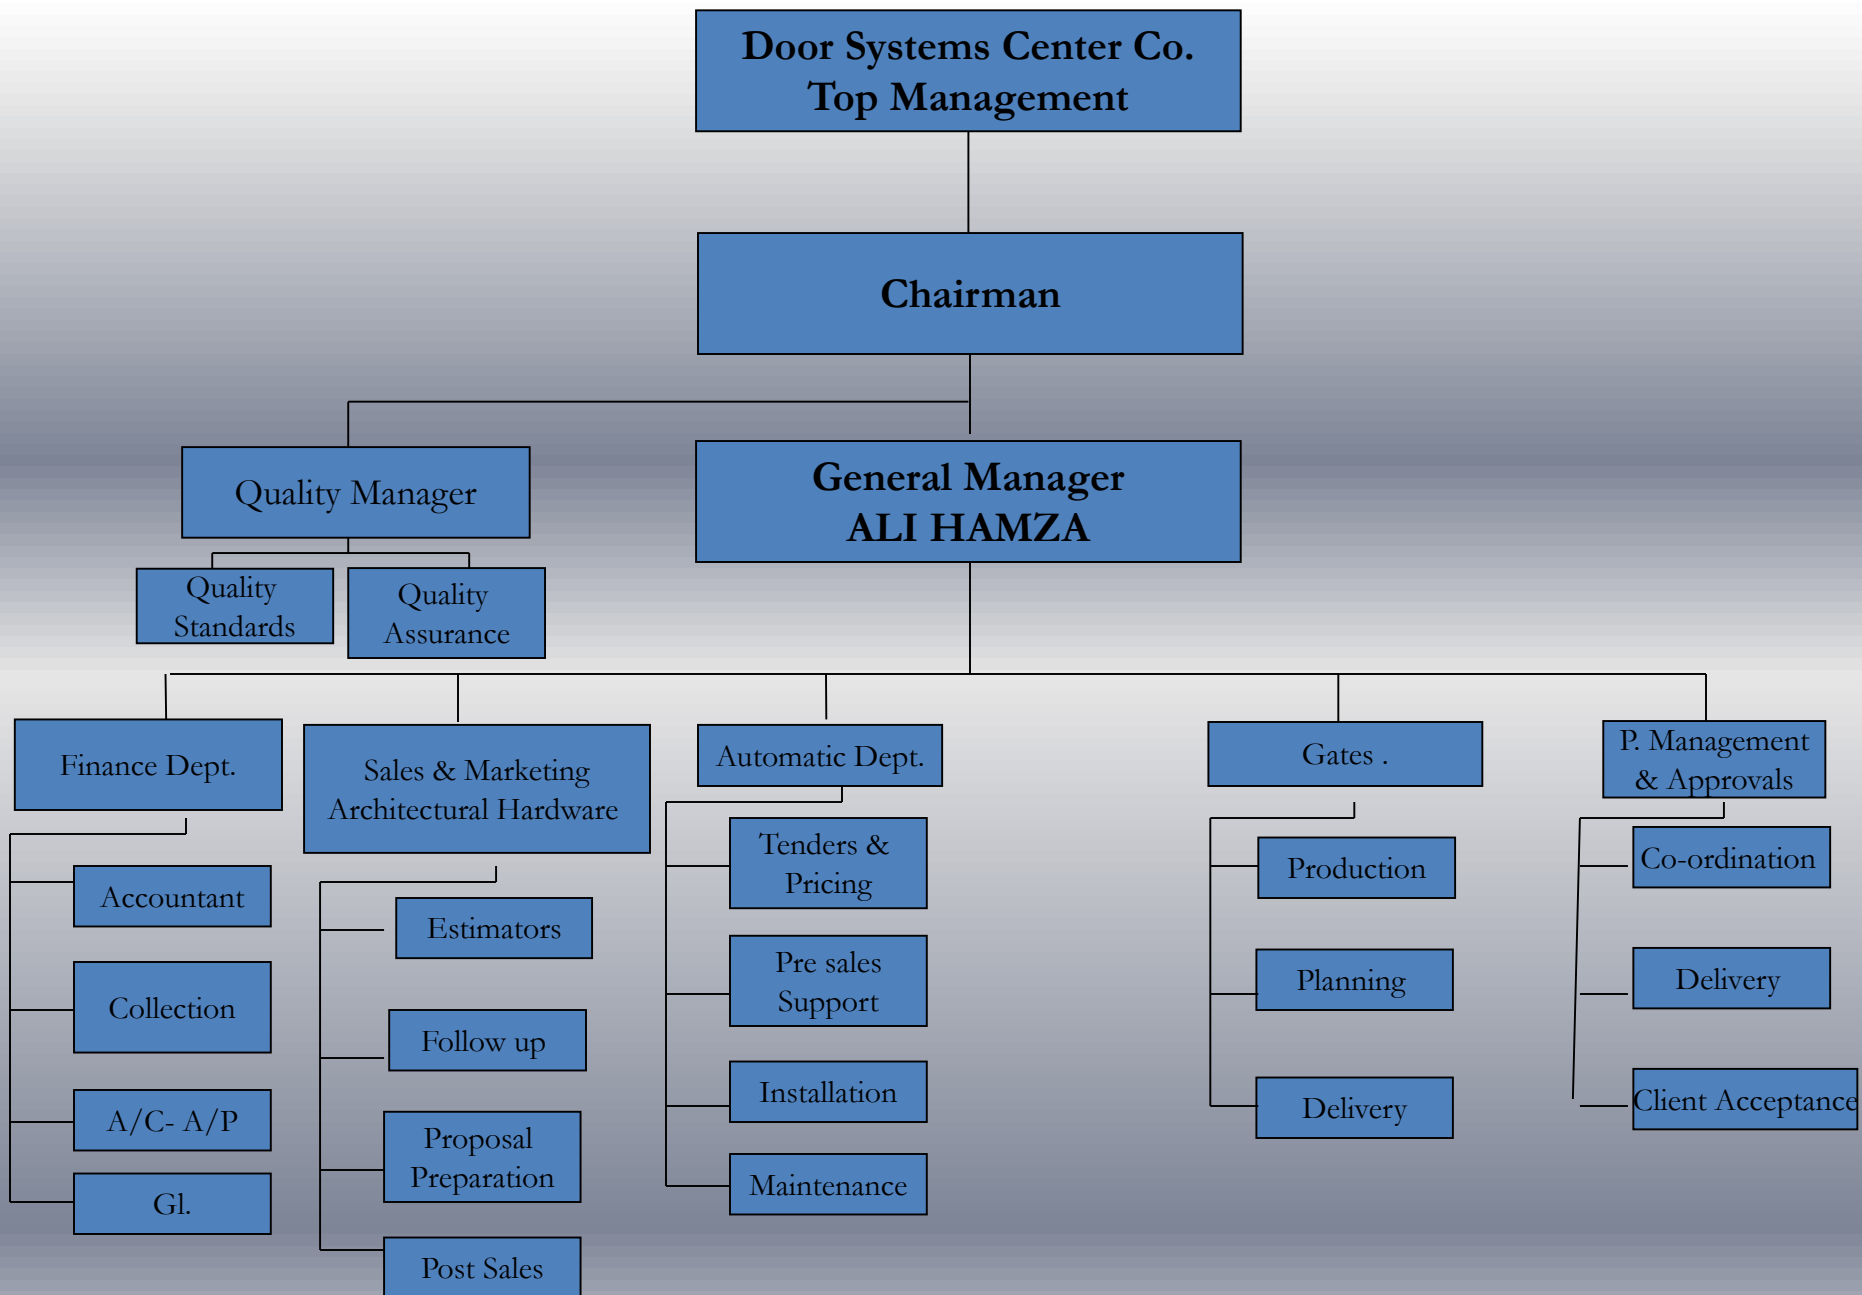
Door Systems Center Co.
Top Management

Chairman

Quality Manager

General Manager
ALI HAMZA

Quality Standards

Quality Assurance

Finance Dept.

Accountant

Collection

A/C- A/P

Gl.

Sales & Marketing Architectural Hardware

Estimators

Follow up

Proposal Preparation

Post Sales

Automatic Dept.

Tenders & Pricing

Pre sales Support

Installation

Maintenance

Gates .

Production

Planning

Delivery

P. Management & Approvals

Co-ordination

Delivery

Client Acceptance